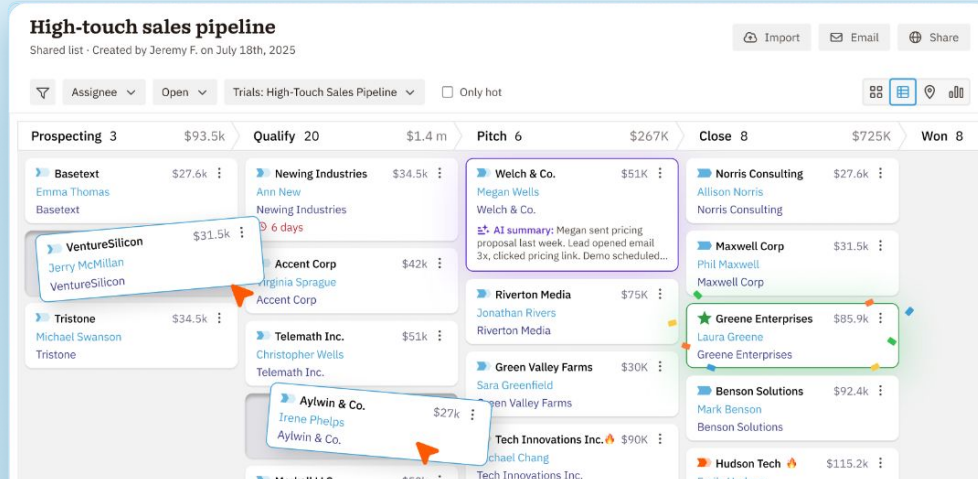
High-touch sales pipeline
Shared list · Created by Jeremy F. on July 18th, 2025

Import Email Share

Assignee Open Trials: High-Touch Sales Pipeline Only hot

Prospecting 3 $93.5k

Basetext $27.6k
Emma Thomas
Basetext

VentureSilicon $31.5k
Jerry McMillan
VentureSilicon

Tristone $34.5k
Michael Swanson
Tristone

Qualify 20 $1.4 m

Newing Industries $34.5k
Ann New
Newing Industries
6 days

Accent Corp $42k
Virginia Sprague
Accent Corp

Telemath Inc. $51k
Christopher Wells
Telemath Inc.

Aylwin & Co. $27k
Irene Phelps
Aylwin & Co.

Pitch 6 $267K

Welch & Co. $51K
Megan Wells
Welch & Co.
AI summary: Megan sent pricing proposal last week. Lead opened email 3x, clicked pricing link. Demo scheduled...

Riverton Media $75K
Jonathan Rivers
Riverton Media

Green Valley Farms $30K
Sara Greenfield
Green Valley Farms

Tech Innovations Inc. $90K
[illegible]chael Chang
Tech Innovations Inc.

Close 8 $725K

Norris Consulting $27.6k
Allison Norris
Norris Consulting

Maxwell Corp $31.5k
Phil Maxwell
Maxwell Corp

Greene Enterprises $85.9k
Laura Greene
Greene Enterprises

Benson Solutions $92.4k
Mark Benson
Benson Solutions

Hudson Tech $115.2k

Won 8